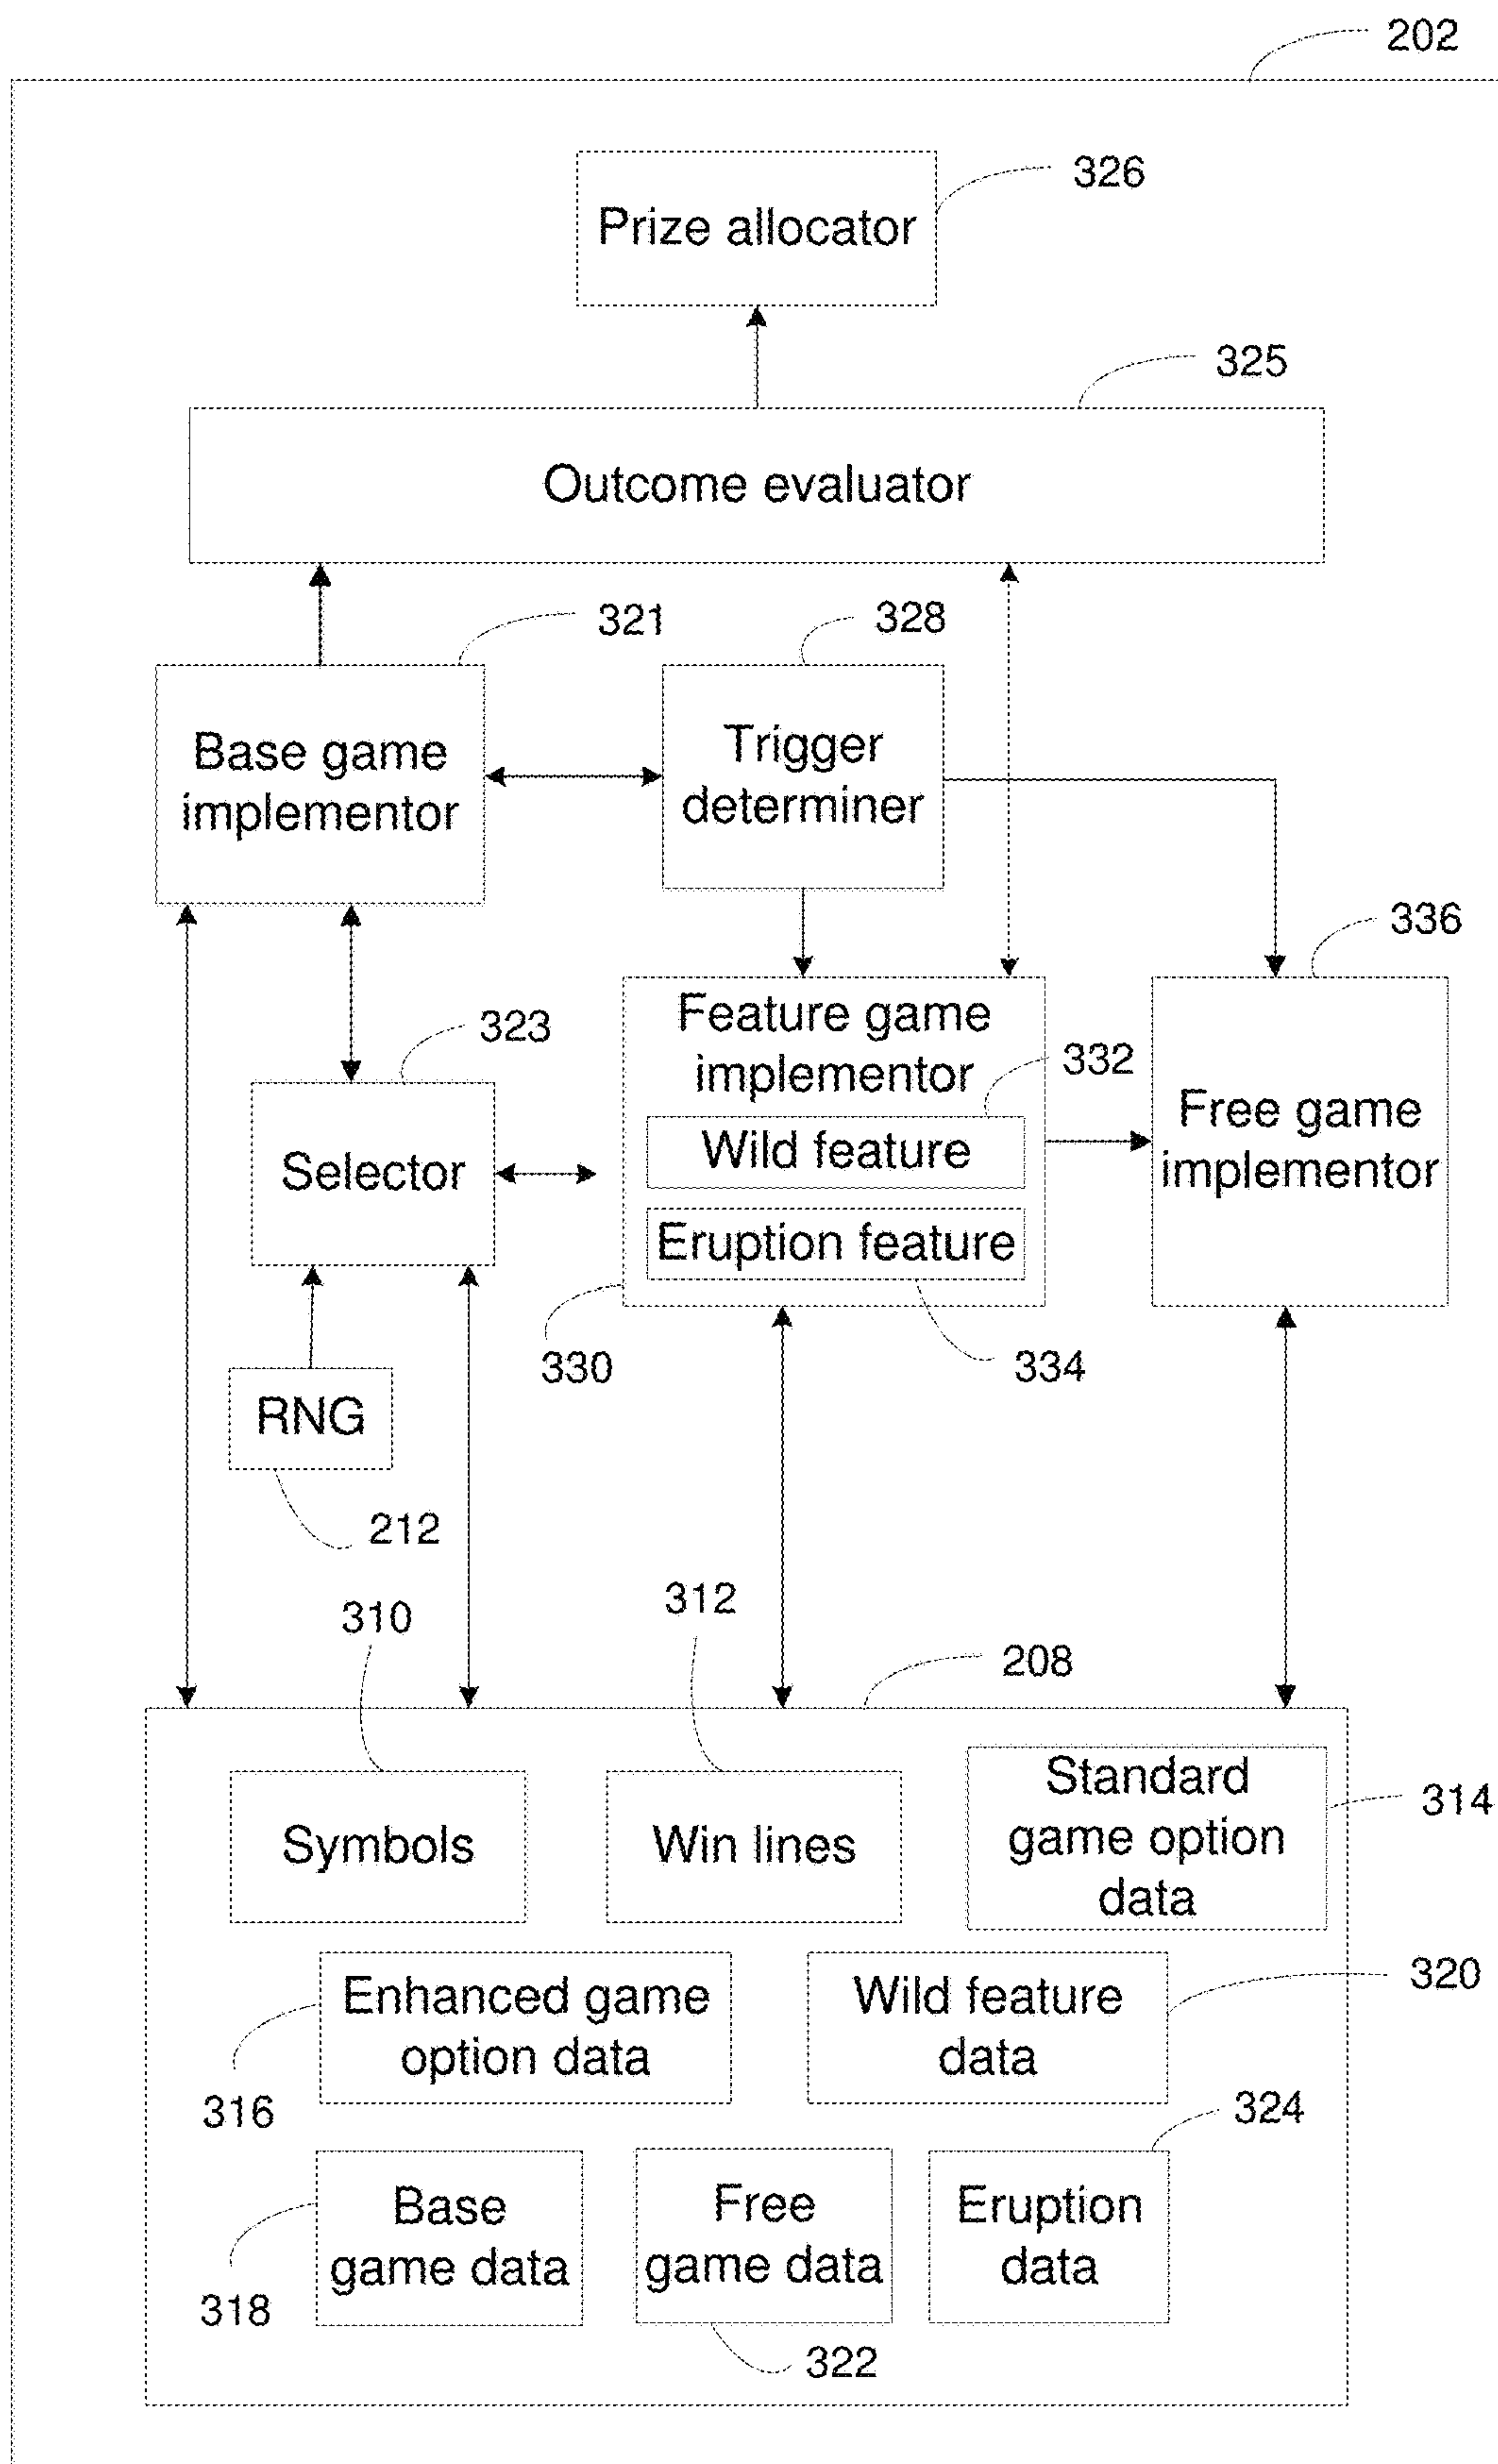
202

326

Prize allocator

325

Outcome evaluator

321

328

Base game implementor

Trigger determiner

336

323

Feature game implementor

332

Selector

Wild feature

Free game implementor

Eruption feature

330

334

RNG

212

310

312

208

Symbols

Win lines

Standard game option data

314

Enhanced game option data

Wild feature data

320

316

324

Base game data

Free game data

Eruption data

318

322